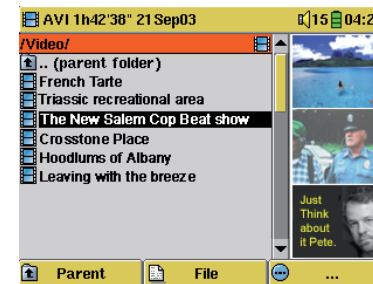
AVI 1h42'38" 21Sep03
15 04:2
/Video/
.. (parent folder)
French Tarte
Triassic recreational area
The New Salem Cop Beat show
Crosstone Place
Hoodlums of Albany
Leaving with the breeze
Just Think about it Pete.
Parent
File
...